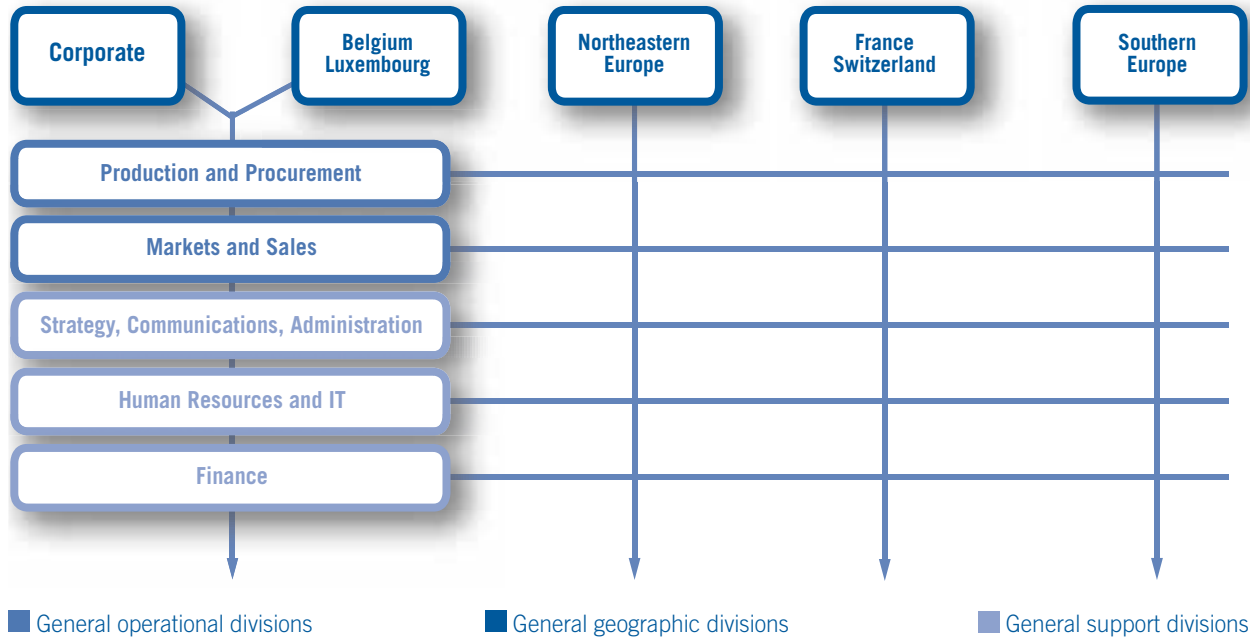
Corporate

Belgium Luxembourg

Northeastern Europe

France Switzerland

Southern Europe

Production and Procurement

Markets and Sales

Strategy, Communications, Administration

Human Resources and IT

Finance

General operational divisions

General geographic divisions

General support divisions